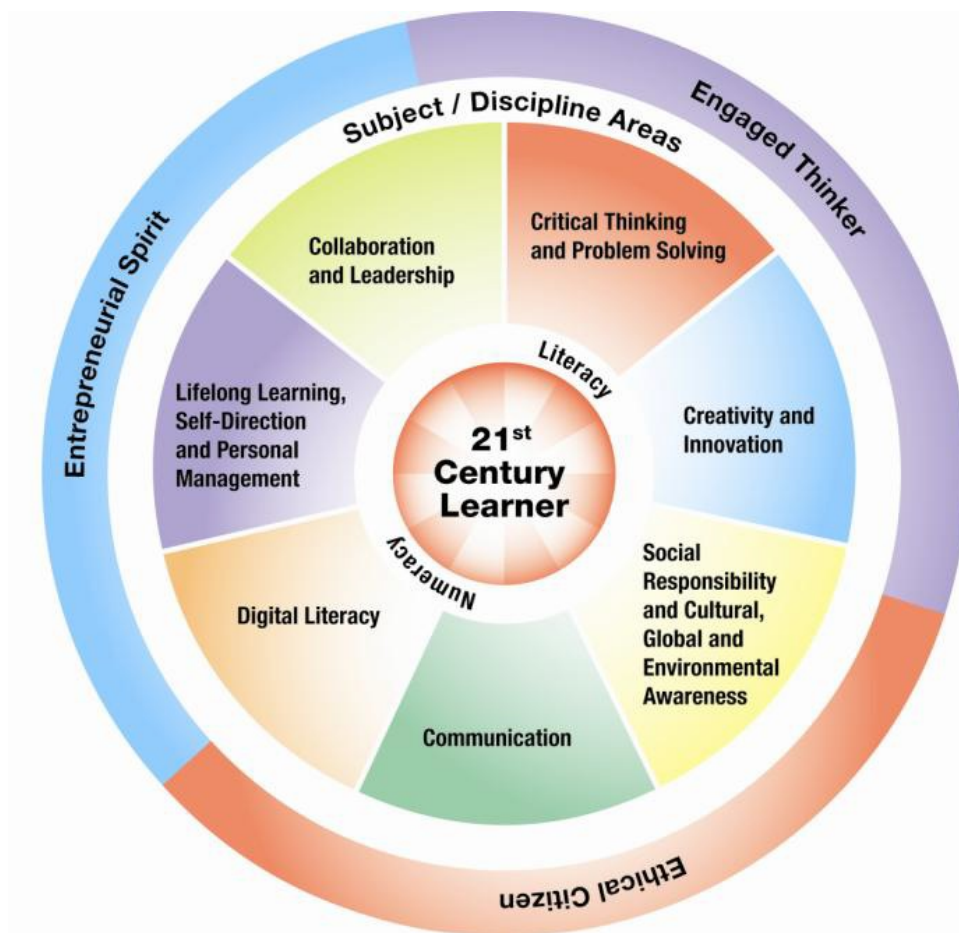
Engaged Thinker

Entrepreneurial Spirit

Ethical Citizen

Subject / Discipline Areas

Collaboration and Leadership

Critical Thinking and Problem Solving

Creativity and Innovation

Social Responsibility and Cultural, Global and Environmental Awareness

Communication

Digital Literacy

Lifelong Learning, Self-Direction and Personal Management

Literacy

Numeracy

21$^{st}$ Century Learner